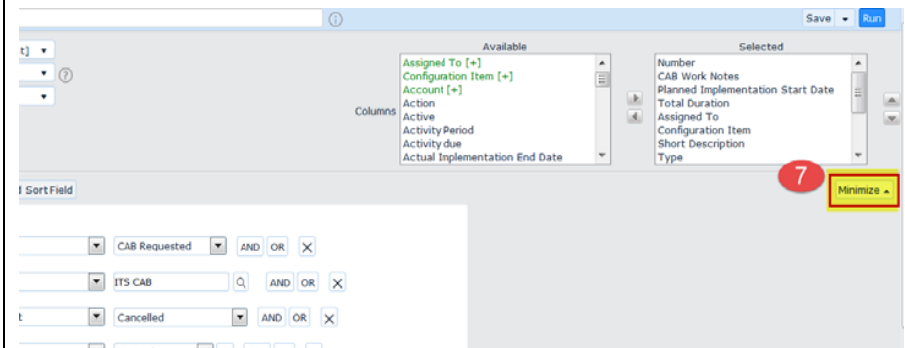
Save Run

t]

Available

Selected

Assigned To [+]
Configuration Item [+]
Account [+]
Action
Active
Activity Period
Activity due
Actual Implementation End Date

Columns

Number
CAB Work Notes
Planned Implementation Start Date
Total Duration
Assigned To
Configuration Item
Short Description
Type

d Sort Field

7

Minimize

CAB Requested AND OR

ITS CAB AND OR

t Cancelled AND OR